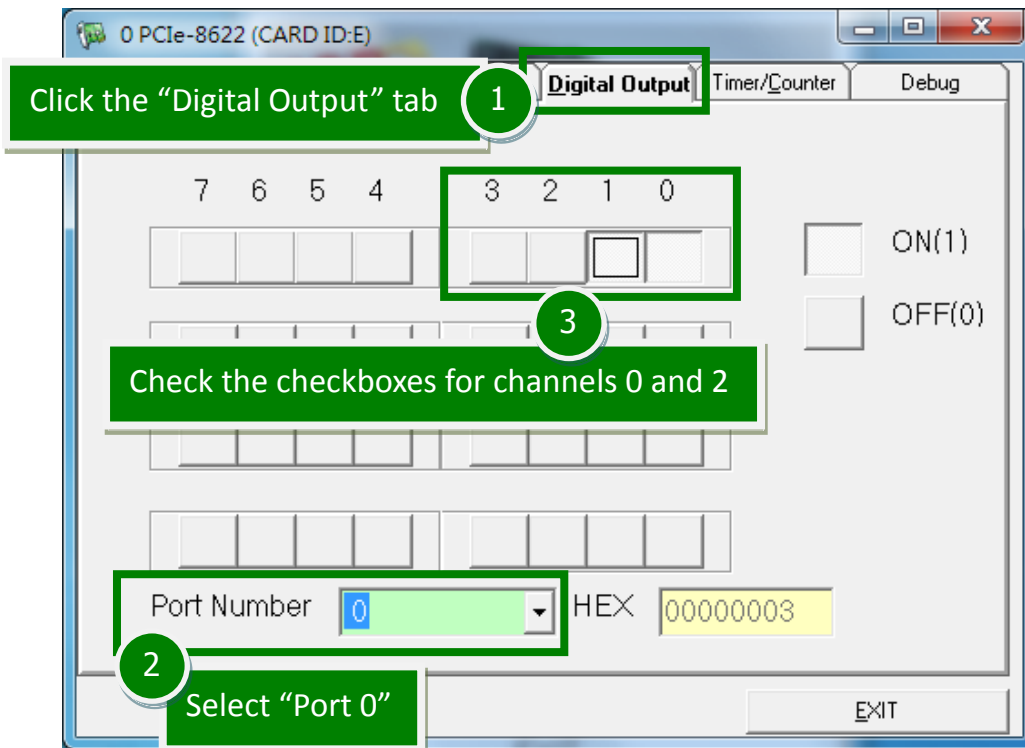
0 PCIe-8622 (CARD ID:E)

Click the “Digital Output” tab

1

Digital Output

Timer/Counter

Debug

7 6 5 4

3 2 1 0

ON(1)

OFF(0)

3

Check the checkboxes for channels 0 and 2

Port Number

0

HEX

00000003

2

Select “Port 0”

EXIT